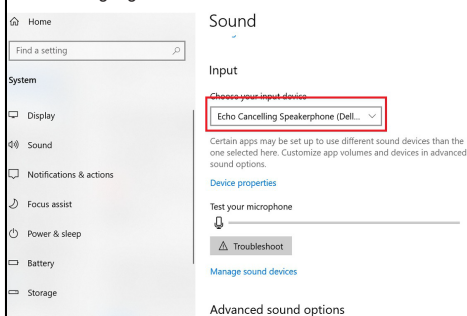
Home

Find a setting

System

Display

Sound

Notifications & actions

Focus assist

Power & sleep

Battery

Storage

Sound

Input

Choose your input device

Echo Cancelling Speakerphone (Dell...

Certain apps may be set up to use different sound devices than the one selected here. Customize app volumes and devices in advanced sound options.

Device properties

Test your microphone

Troubleshoot

Manage sound devices

Advanced sound options